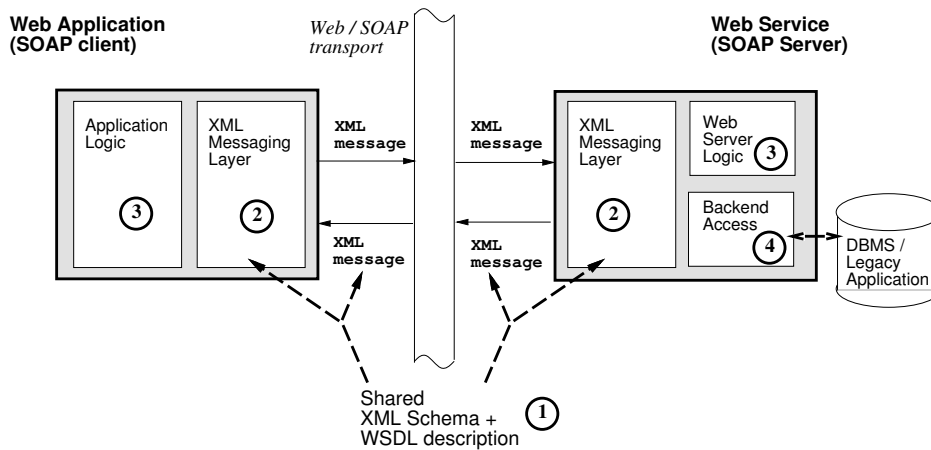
Web Application (SOAP client)

Web / SOAP transport

Web Service (SOAP Server)

Application Logic

3

XML Messaging Layer

2

XML message

XML message

XML message

XML message

XML Messaging Layer

2

Web Server Logic

3

Backend Access

4

DBMS / Legacy Application

Shared XML Schema + WSDL description

1